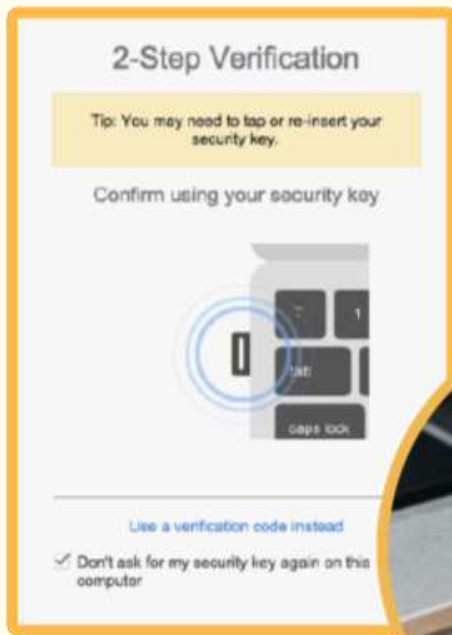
2-Step Verification

Tip: You may need to tap or re-insert your security key.

Confirm using your security key

~

1

tab

caps lock

Use a verification code instead

Don't ask for my security key again on this computer